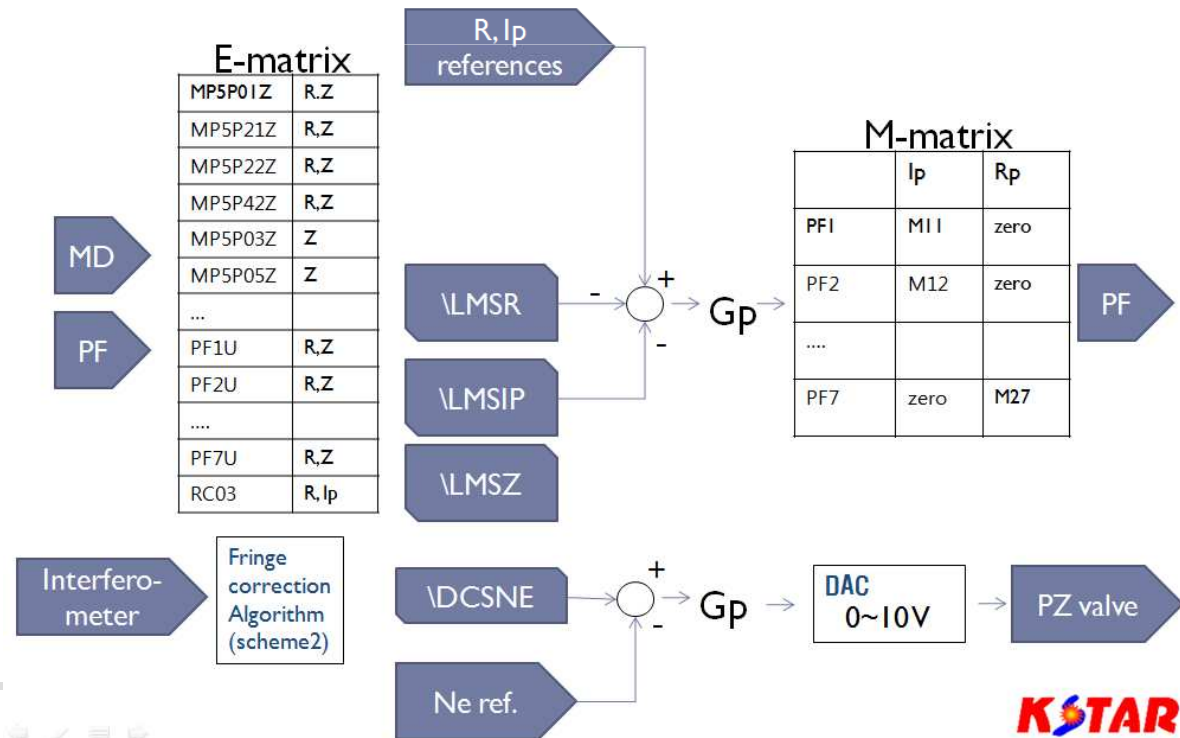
R, Ip references

E-matrix

| MP5P01Z | R.Z |
|---|---|
| MP5P21Z | R,Z |
| MP5P22Z | R,Z |
| MP5P42Z | R,Z |
| MP5P03Z | Z |
| MP5P05Z | Z |
| ... | |
| PF1U | R,Z |
| PF2U | R,Z |
| .... | |
| PF7U | R,Z |
| RC03 | R, Ip |

MD

PF

\LMSR

\LMSIP

\LMSZ

-

+

-

Gp

M-matrix

| | Ip | Rp |
|---|---|---|
| PF1 | M11 | zero |
| PF2 | M12 | zero |
| .... | | |
| PF7 | zero | M27 |

PF

Interferometer

Fringe correction Algorithm (scheme2)

\DCSNE

+

-

Gp

DAC 0~10V

PZ valve

Ne ref.

KSTAR